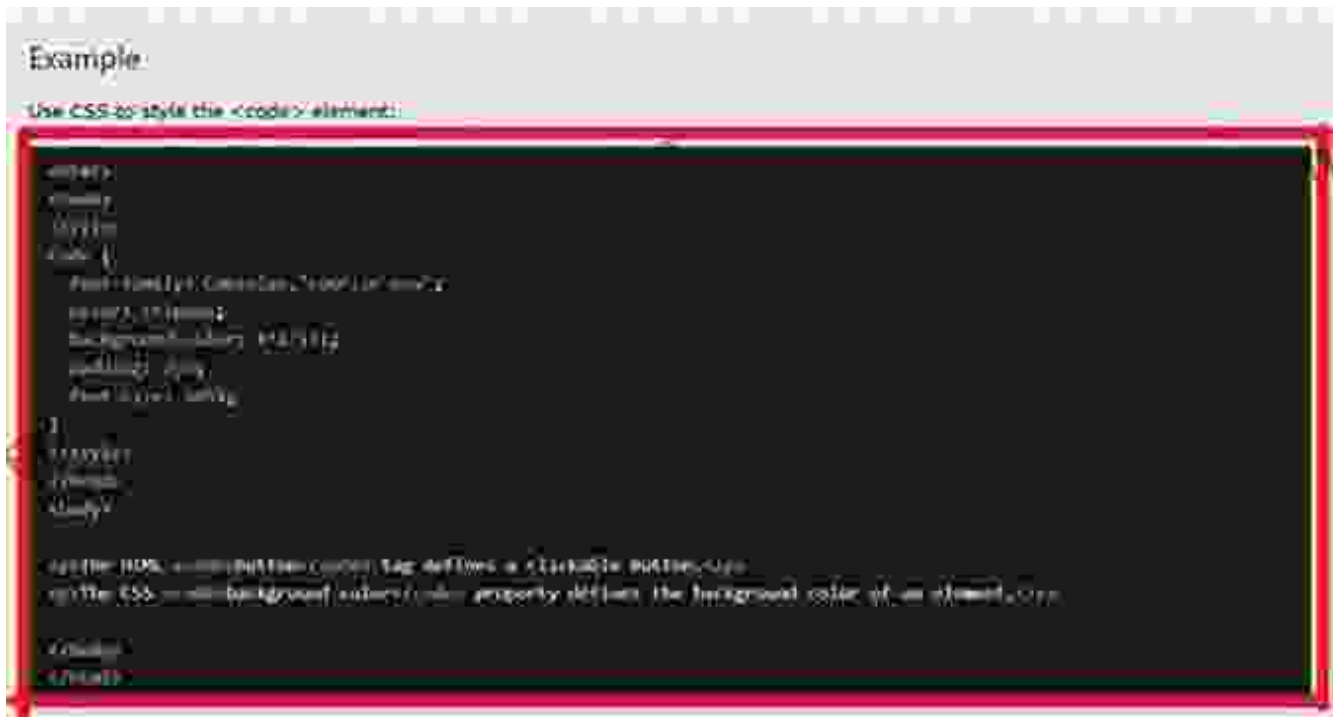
Example

Use CSS to style the <code> element:

<html>
<head>
<style>
code {
  font-family: Consolas,"courier new";
  color: crimson;
  background-color: #f1f1f1;
  padding: 2px;
  font-size: 105%;
}
</style>
</head>
<body>

<p>The HTML <code>button</code> tag defines a clickable button.</p>
<p>The CSS <code>background-color</code> property defines the background color of an element.</p>

</body>
</html>